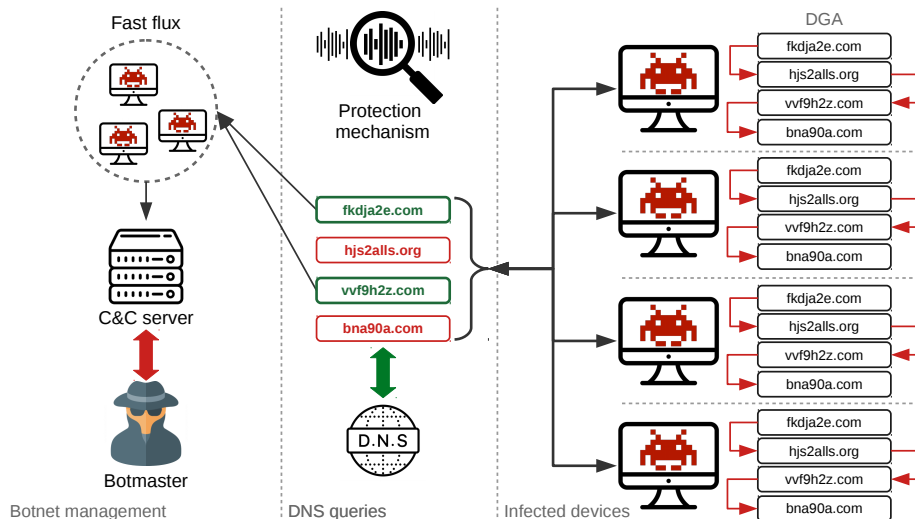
Fast flux

C&C server

Botmaster

Botnet management

Protection mechanism

fkdja2e.com
hjs2alls.org
vvf9h2z.com
bna90a.com

D.N.S

DNS queries

DGA

fkdja2e.com
hjs2alls.org
vvf9h2z.com
bna90a.com

fkdja2e.com
hjs2alls.org
vvf9h2z.com
bna90a.com

fkdja2e.com
hjs2alls.org
vvf9h2z.com
bna90a.com

fkdja2e.com
hjs2alls.org
vvf9h2z.com
bna90a.com

Infected devices